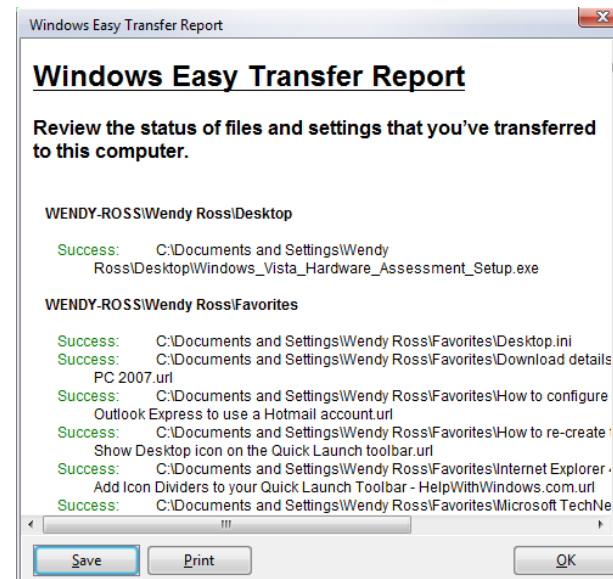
Windows Easy Transfer Report

Windows Easy Transfer Report

Review the status of files and settings that you've transferred to this computer.

WENDY-ROSS\Wendy Ross\Desktop

Success: C:\Documents and Settings\Wendy Ross\Desktop\Windows_Vista_Hardware_Assessment_Setup.exe

WENDY-ROSS\Wendy Ross\Favorites

Success: C:\Documents and Settings\Wendy Ross\Favorites\Desktop.ini
Success: C:\Documents and Settings\Wendy Ross\Favorites\Download details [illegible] PC 2007.url
Success: C:\Documents and Settings\Wendy Ross\Favorites\How to configure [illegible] Outlook Express to use a Hotmail account.url
Success: C:\Documents and Settings\Wendy Ross\Favorites\How to re-create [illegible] Show Desktop icon on the Quick Launch toolbar.url
Success: C:\Documents and Settings\Wendy Ross\Favorites\Internet Explorer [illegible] Add Icon Dividers to your Quick Launch Toolbar - HelpWithWindows.com.url
Success: C:\Documents and Settings\Wendy Ross\Favorites\Microsoft TechNe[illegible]

III

Save Print OK